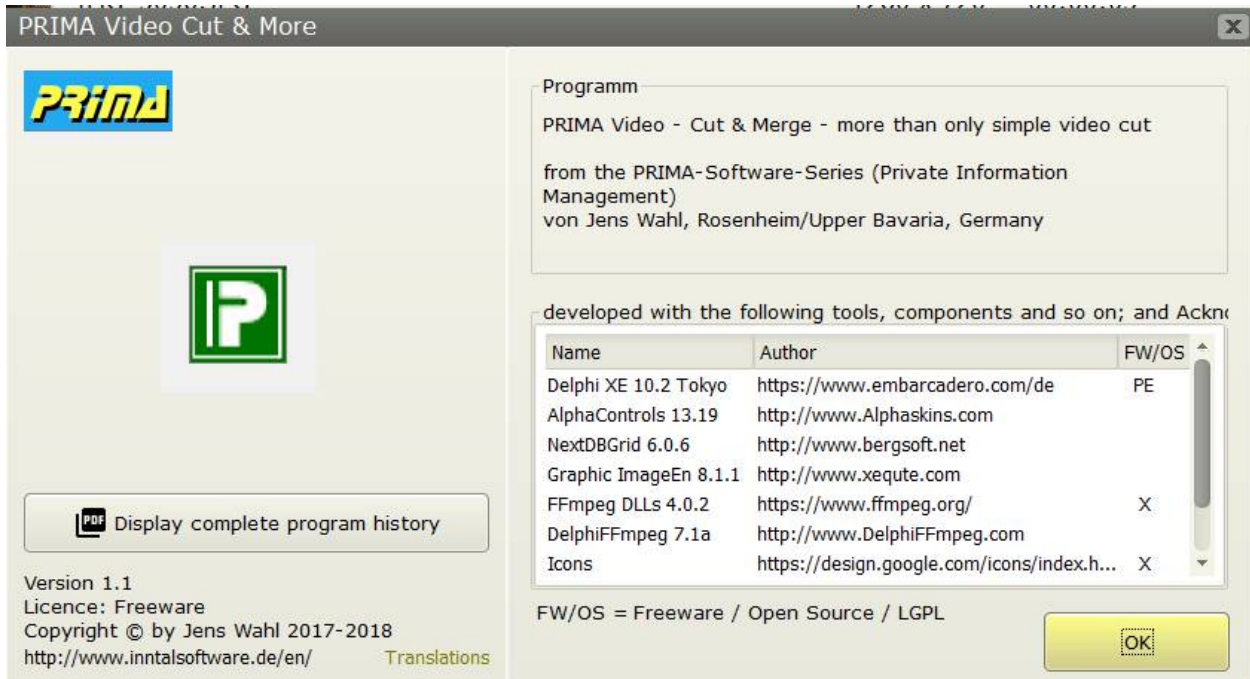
PRIMA Video Cut & More

PRIMA

Display complete program history

Version 1.1
Licence: Freeware
Copyright © by Jens Wahl 2017-2018
http://www.inntalsoftware.de/en/ Translations

Programm

PRIMA Video - Cut & Merge - more than only simple video cut

from the PRIMA-Software-Series (Private Information Management)
von Jens Wahl, Rosenheim/Upper Bavaria, Germany

developed with the following tools, components and so on; and Ackn

| Name | Author | FW/OS |
|---|---|---|
| Delphi XE 10.2 Tokyo | https://www.embarcadero.com/de | PE |
| AlphaControls 13.19 | http://www.Alphaskins.com | |
| NextDBGrid 6.0.6 | http://www.bergsoft.net | |
| Graphic ImageEn 8.1.1 | http://www.xequte.com | |
| FFmpeg DLLs 4.0.2 | https://www.ffmpeg.org/ | X |
| DelphiFFmpeg 7.1a | http://www.DelphiFFmpeg.com | |
| Icons | https://design.google.com/icons/index.h... | X |

FW/OS = Freeware / Open Source / LGPL

OK